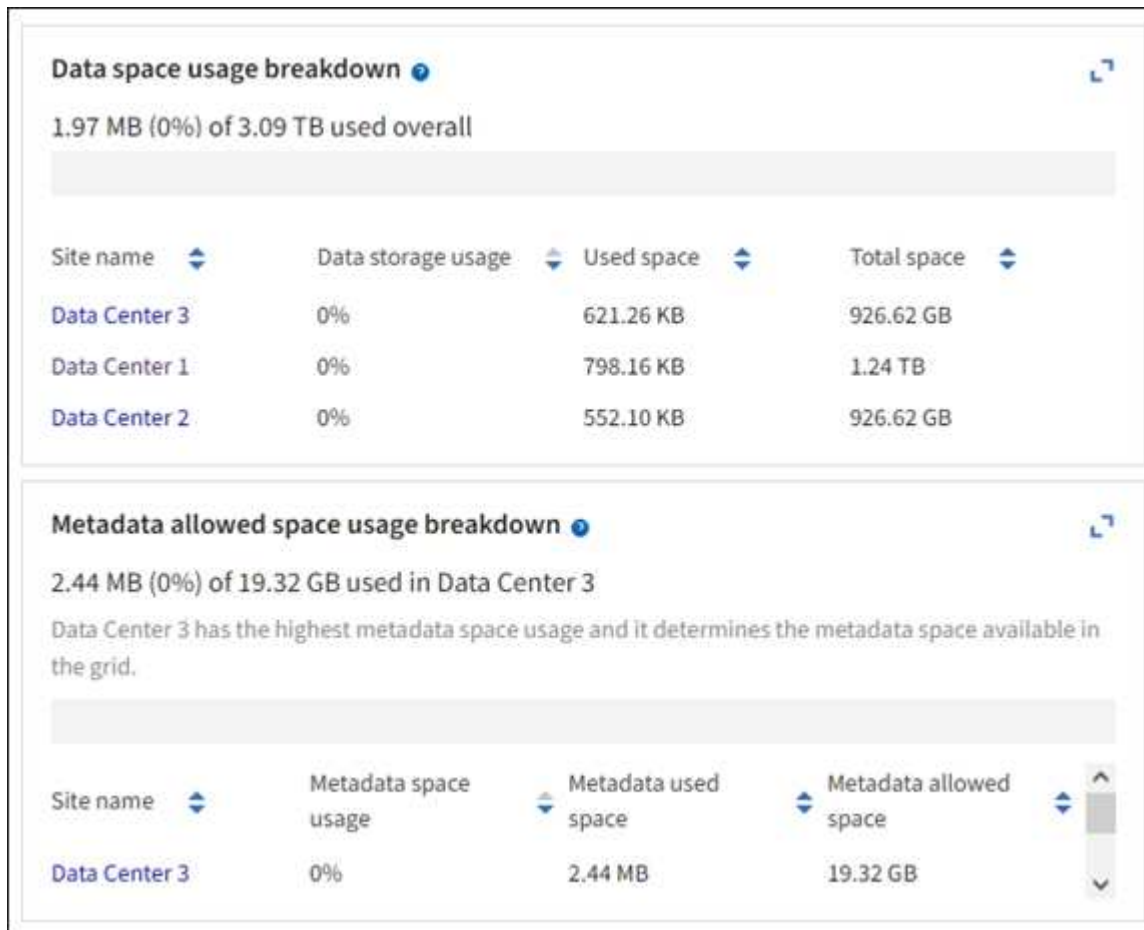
Data space usage breakdown

1.97 MB (0%) of 3.09 TB used overall

| Site name | Data storage usage | Used space | Total space |
|---|---|---|---|
| Data Center 3 | 0% | 621.26 KB | 926.62 GB |
| Data Center 1 | 0% | 798.16 KB | 1.24 TB |
| Data Center 2 | 0% | 552.10 KB | 926.62 GB |

Metadata allowed space usage breakdown

2.44 MB (0%) of 19.32 GB used in Data Center 3

Data Center 3 has the highest metadata space usage and it determines the metadata space available in the grid.

| Site name | Metadata space usage | Metadata used space | Metadata allowed space |
|---|---|---|---|
| Data Center 3 | 0% | 2.44 MB | 19.32 GB |